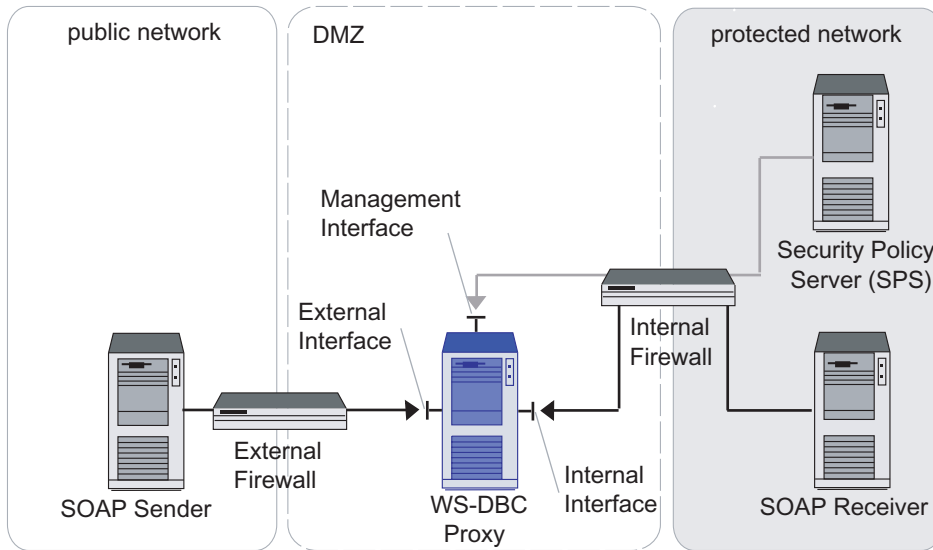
public network

DMZ

protected network

Management Interface

Security Policy Server (SPS)

External Interface

Internal Firewall

SOAP Sender

External Firewall

WS-DBC Proxy

Internal Interface

SOAP Receiver